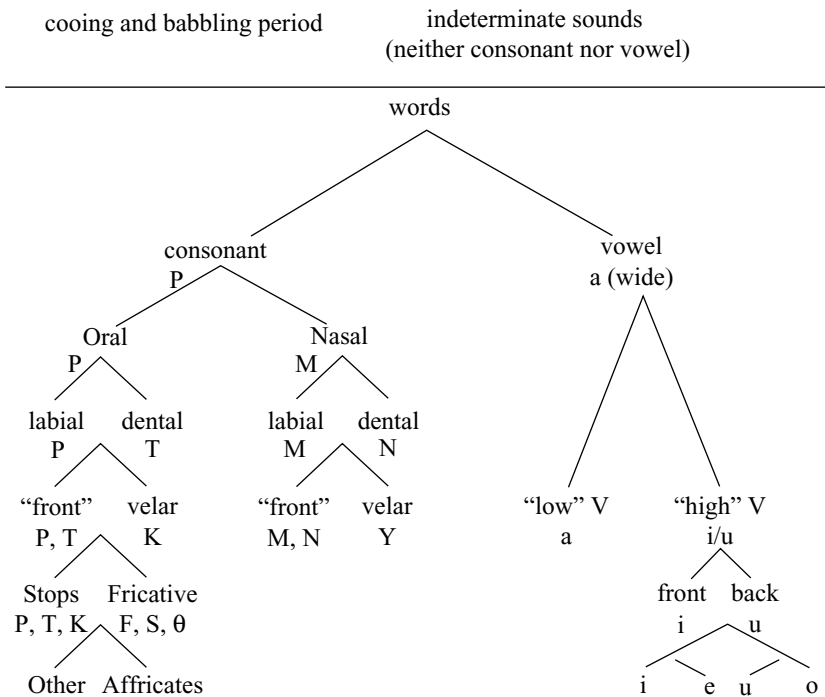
cooing and babbling period

indeterminate sounds (neither consonant nor vowel)

words

consonant
P

vowel
a (wide)

Oral
P

Nasal
M

labial
P

dental
T

labial
M

dental
N

"front"
P, T

velar
K

"front"
M, N

velar
Y

"low" V
a

"high" V
i/u

Stops
P, T, K

Fricative
F, S, θ

front
i

back
u

Other

Affricates

i

e

u

o